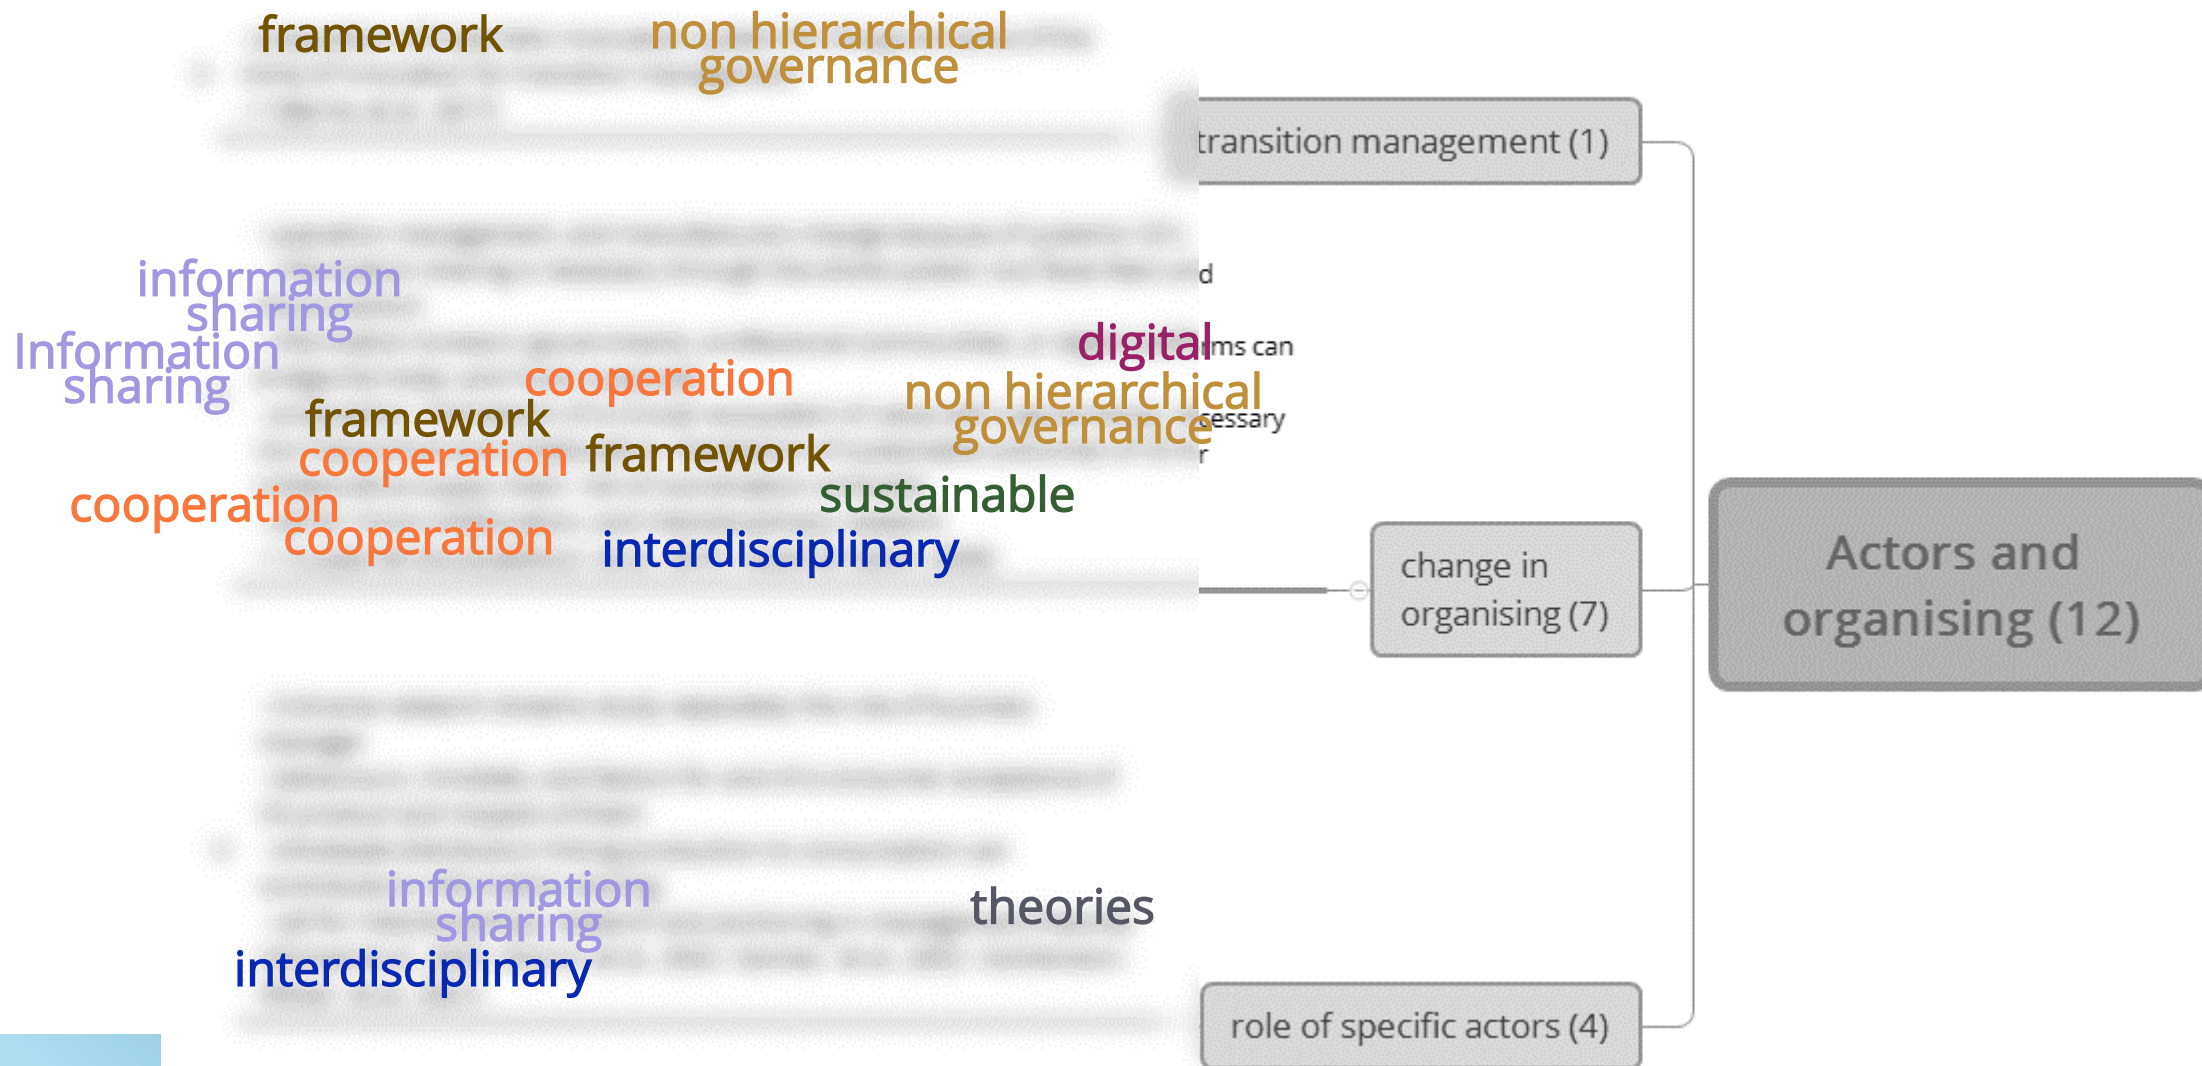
framework

non hierarchical governance

transition management (1)

information sharing

Information sharing

d

digital

ms can

cooperation

non hierarchical governance

cessary

framework

cooperation

framework

r

sustainable

cooperation

cooperation

interdisciplinary

change in organising (7)

Actors and organising (12)

information sharing

theories

interdisciplinary

role of specific actors (4)